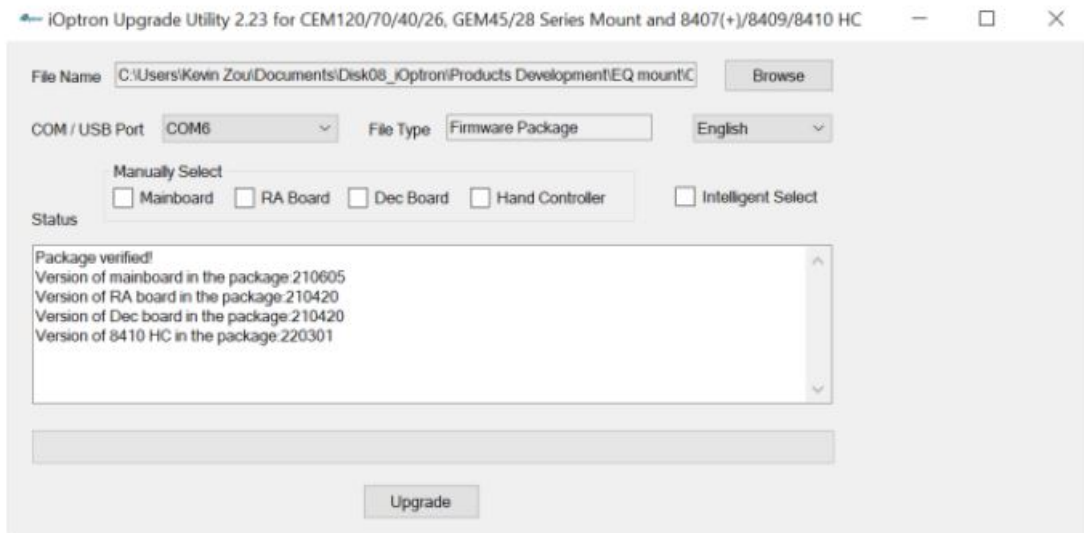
iOptron Upgrade Utility 2.23 for CEM120/70/40/26, GEM45/28 Series Mount and 8407(+)/8409/8410 HC

File Name C:\Users\Kevin Zou\Documents\Disk08_iOptron\Products Development\EQ mount\C Browse

COM / USB Port COM6 File Type Firmware Package English

Manually Select
Mainboard RA Board Dec Board Hand Controller Intelligent Select

Status

Package verified!
Version of mainboard in the package:210605
Version of RA board in the package:210420
Version of Dec board in the package:210420
Version of 8410 HC in the package:220301

Upgrade